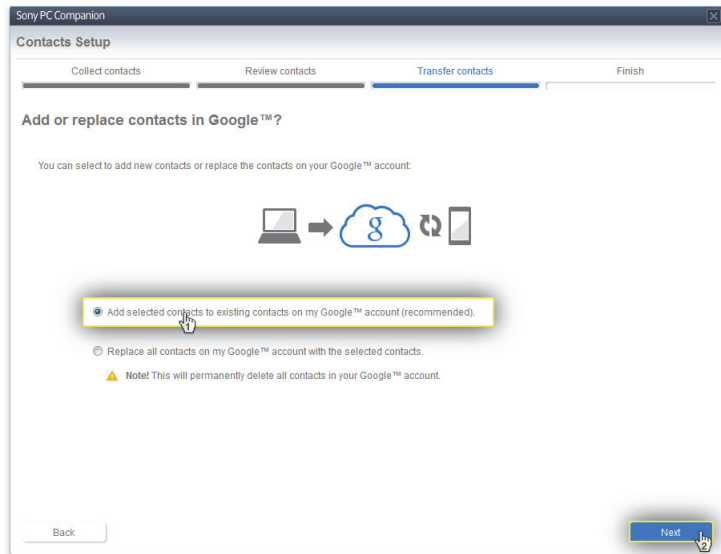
Sony PC Companion

Contacts Setup

Collect contacts

Review contacts

Transfer contacts

Finish

Add or replace contacts in Google™?

You can select to add new contacts or replace the contacts on your Google™ account:

g

Add selected contacts to existing contacts on my Google™ account (recommended).

1

Replace all contacts on my Google™ account with the selected contacts.

Note! This will permanently delete all contacts in your Google™ account.

Back

Next

2